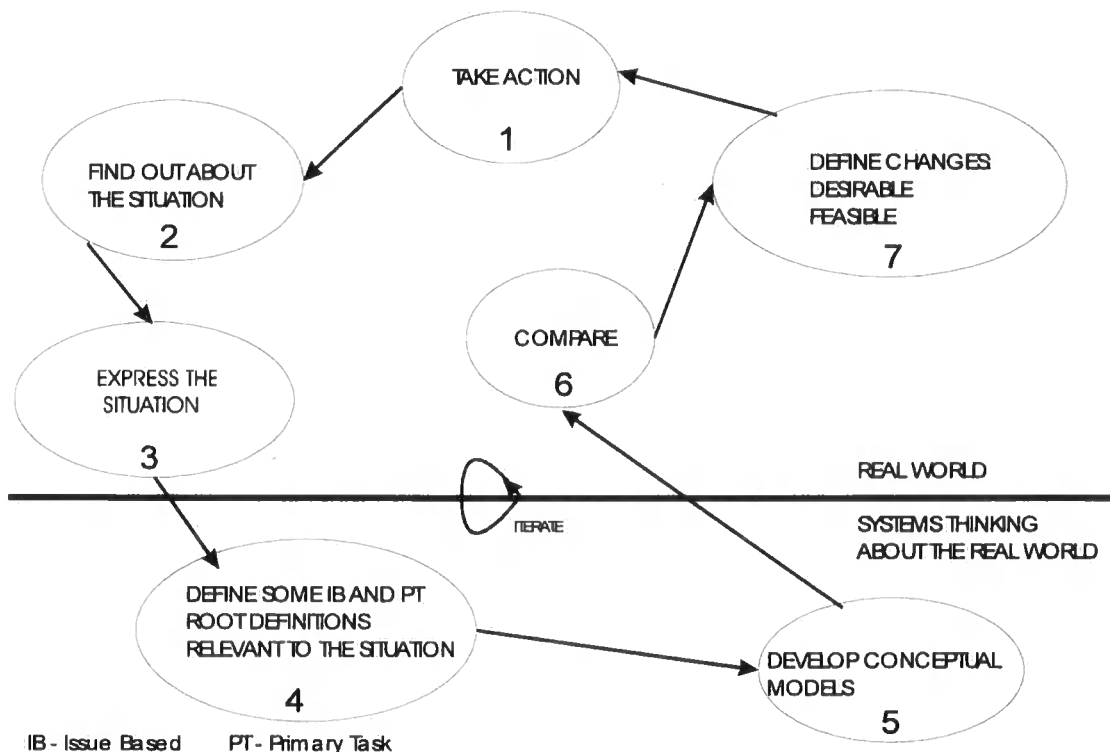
TAKE ACTION

1

FIND OUT ABOUT THE SITUATION

2

DEFINE CHANGES DESIRABLE FEASIBLE

7

COMPARE

6

EXPRESS THE SITUATION

3

REAL WORLD

ITERATE

SYSTEMS THINKING ABOUT THE REAL WORLD

DEFINE SOME IB AND PT ROOT DEFINITIONS RELEVANT TO THE SITUATION

4

DEVELOP CONCEPTUAL MODELS

5

IB - Issue Based    PT - Primary Task